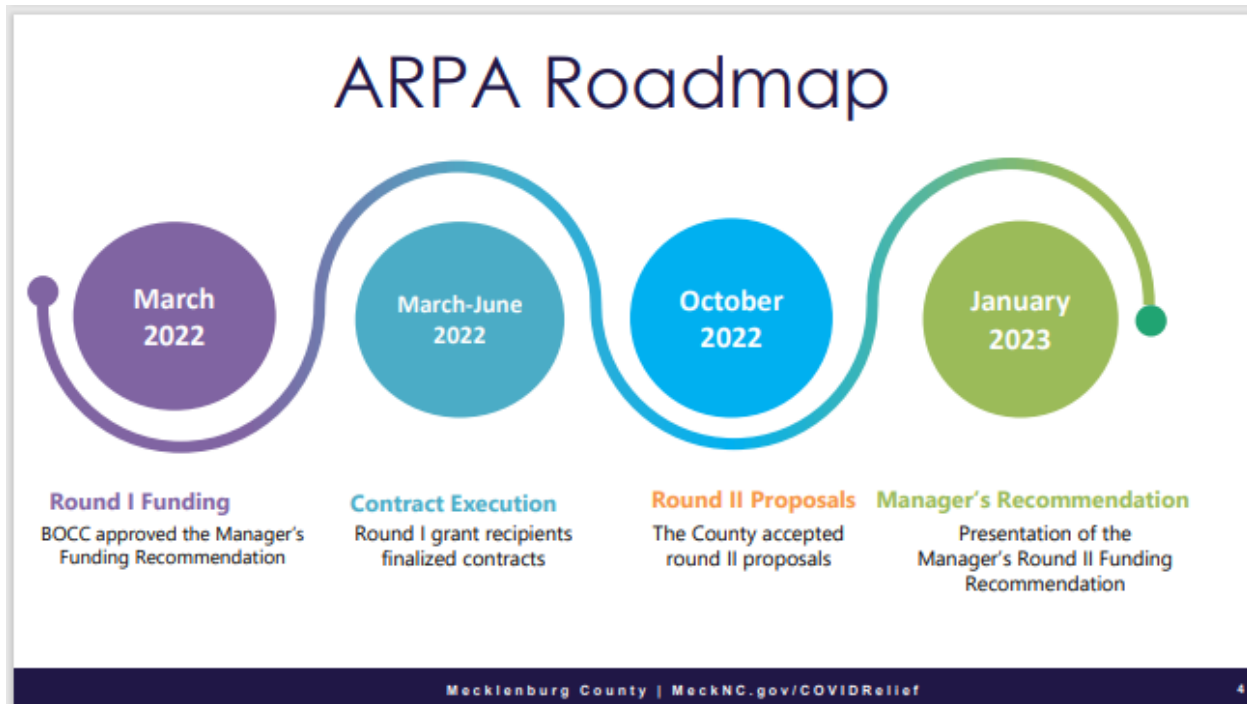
ARPA Roadmap

March 2022

March-June 2022

October 2022

January 2023

Round I Funding
BOCC approved the Manager's Funding Recommendation

Contract Execution
Round I grant recipients finalized contracts

Round II Proposals
The County accepted round II proposals

Manager's Recommendation
Presentation of the Manager's Round II Funding Recommendation

Mecklenburg County | MeckNC.gov/COVIDRelief

4